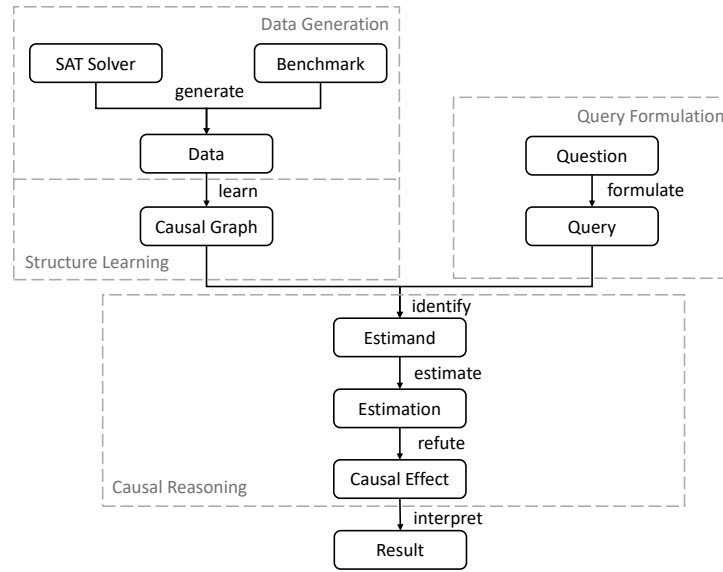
Data Generation

SAT Solver

Benchmark

generate

Data

learn

Causal Graph

Structure Learning

Query Formulation

Question

formulate

Query

identify

Estimand

estimate

Estimation

refute

Causal Effect

Causal Reasoning

interpret

Result